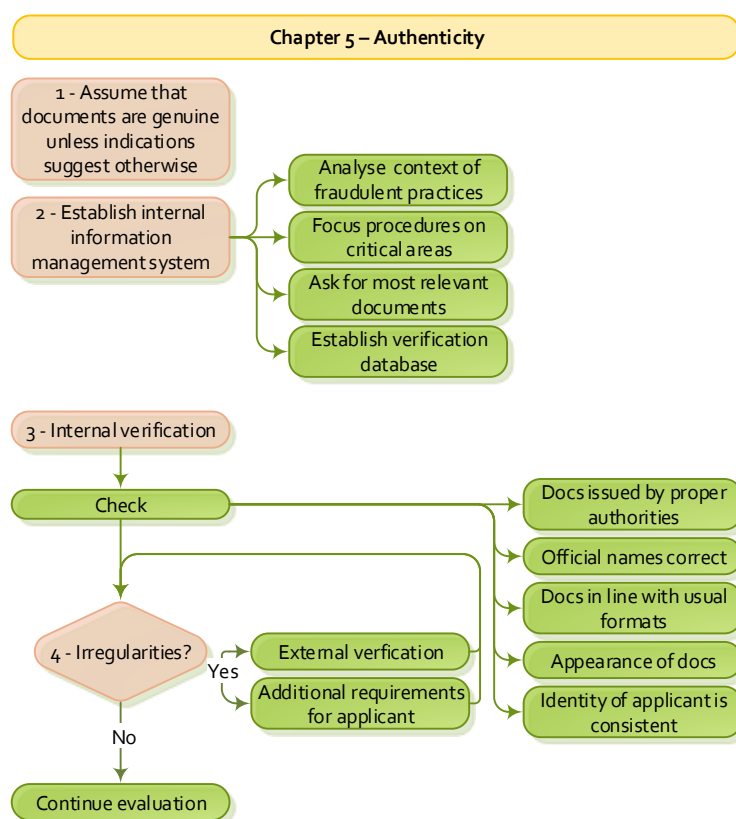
Chapter 5 – Authenticity

1 - Assume that documents are genuine unless indications suggest otherwise

2 - Establish internal information management system

Analyse context of fraudulent practices

Focus procedures on critical areas

Ask for most relevant documents

Establish verification database

3 - Internal verification

Check

Docs issued by proper authorities

Official names correct

Docs in line with usual formats

Appearance of docs

Identity of applicant is consistent

4 - Irregularities?

Yes

External verfication

Additional requirements for applicant

No

Continue evaluation